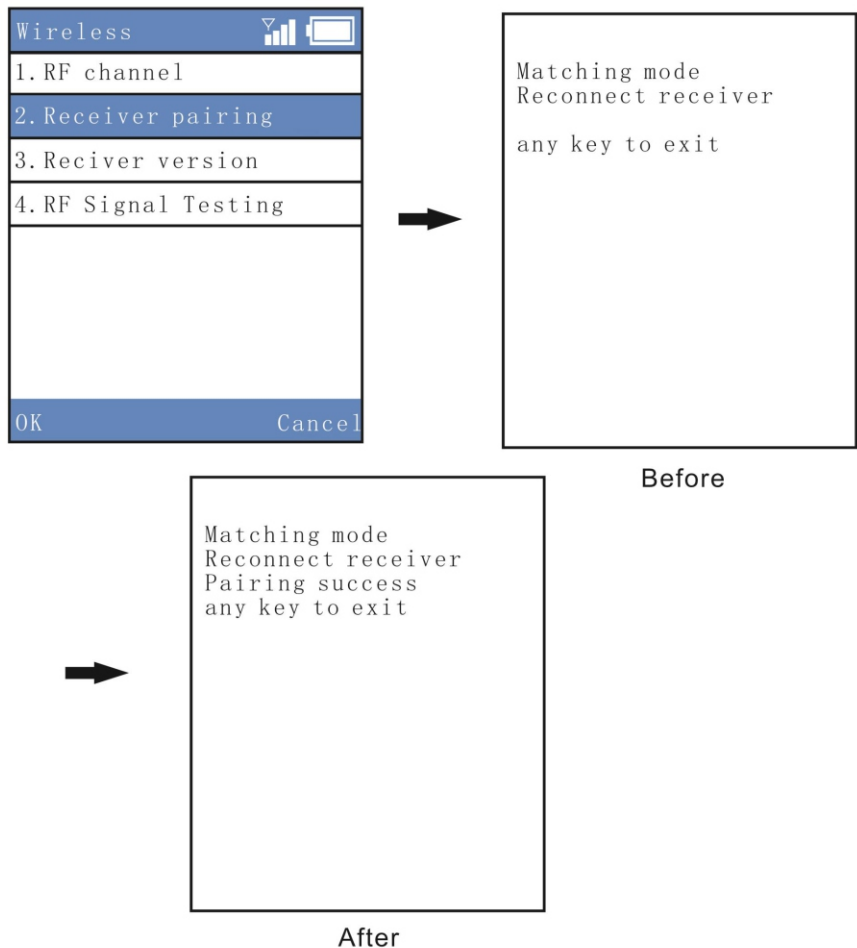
Wireless
1. RF channel
2. Receiver pairing
3. Reciver version
4. RF Signal Testing
OK
Cancel

Matching mode
Reconnect receiver

any key to exit

Before

Matching mode
Reconnect receiver
Pairing success
any key to exit

After